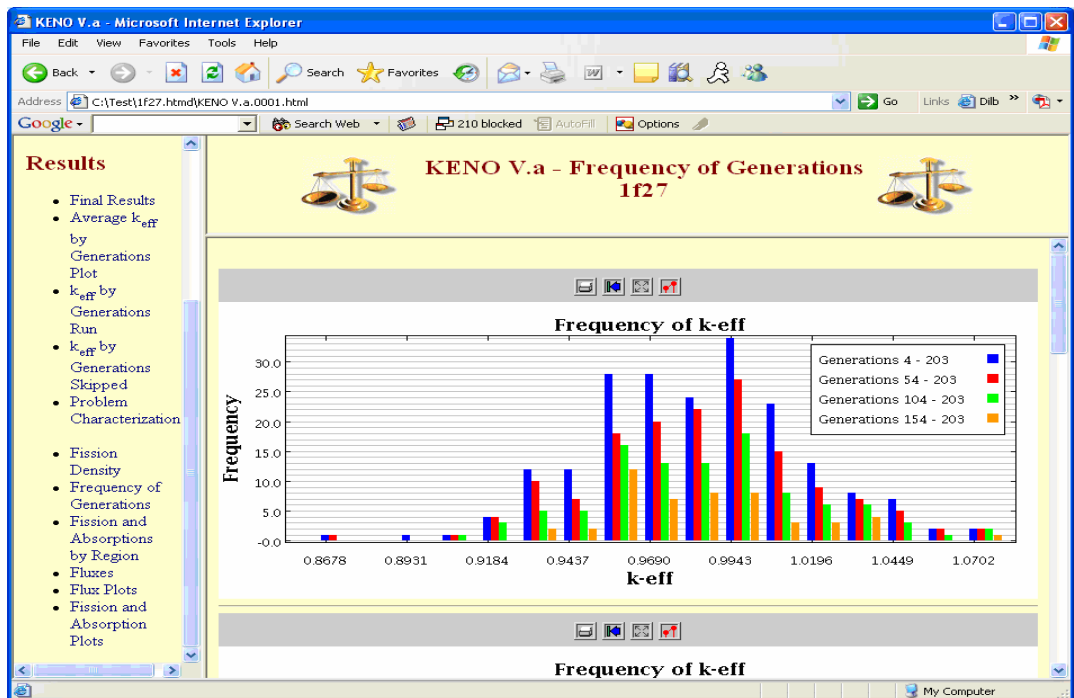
KENO V.a - Microsoft Internet Explorer

File Edit View Favorites Tools Help

Back Search Favorites

Address C:\Test\1f27.htmd\KENO V.a.0001.html Go Links Dilb

Google Search Web 210 blocked AutoFill Options

Results

- Final Results
- Average $k_{eff}$ by Generations Plot
- $k_{eff}$ by Generations Run
- $k_{eff}$ by Generations Skipped
- Problem Characterization
- Fission Density
- Frequency of Generations
- Fission and Absorptions by Region
- Fluxes
- Flux Plots
- Fission and Absorption Plots

KENO V.a - Frequency of Generations 1f27

Frequency of k-eff

Generations 4 - 203
Generations 54 - 203
Generations 104 - 203
Generations 154 - 203

Frequency

30.0
25.0
20.0
15.0
10.0
5.0
-0.0

0.8678 0.8931 0.9184 0.9437 0.9690 0.9943 1.0196 1.0449 1.0702

k-eff

Frequency of k-eff

My Computer